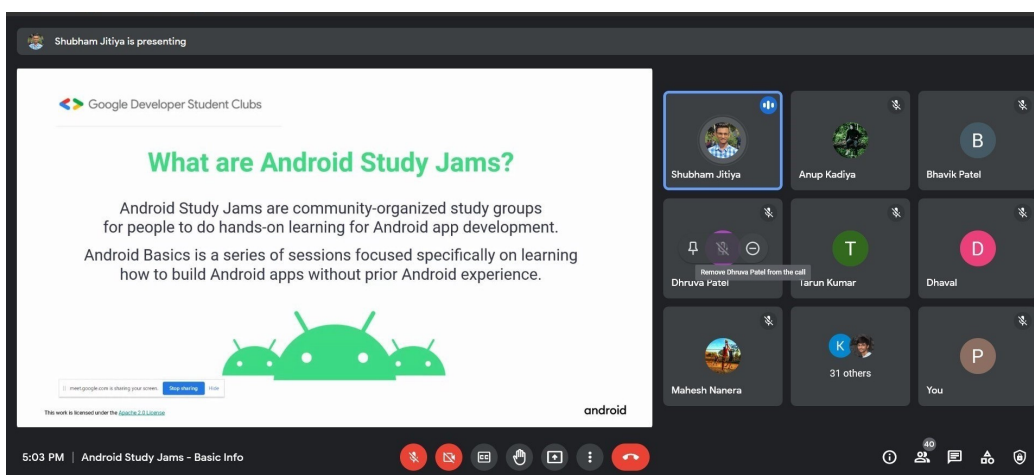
Shubham Jitiya is presenting

Google Developer Student Clubs

What are Android Study Jams?

Android Study Jams are community-organized study groups for people to do hands-on learning for Android app development.

Android Basics is a series of sessions focused specifically on learning how to build Android apps without prior Android experience.

meet.google.com is sharing your screen. Stop sharing Hide

This work is licensed under the Apache 2.0 License

android

Shubham Jitiya

Anup Kadiya

B
Bhavik Patel

Remove Dhruva Patel from the call
Dhruva Patel

T
Tarun Kumar

D
Dhaval

Mahesh Nanera

K
31 others

P
You

5:03 PM | Android Study Jams - Basic Info

40